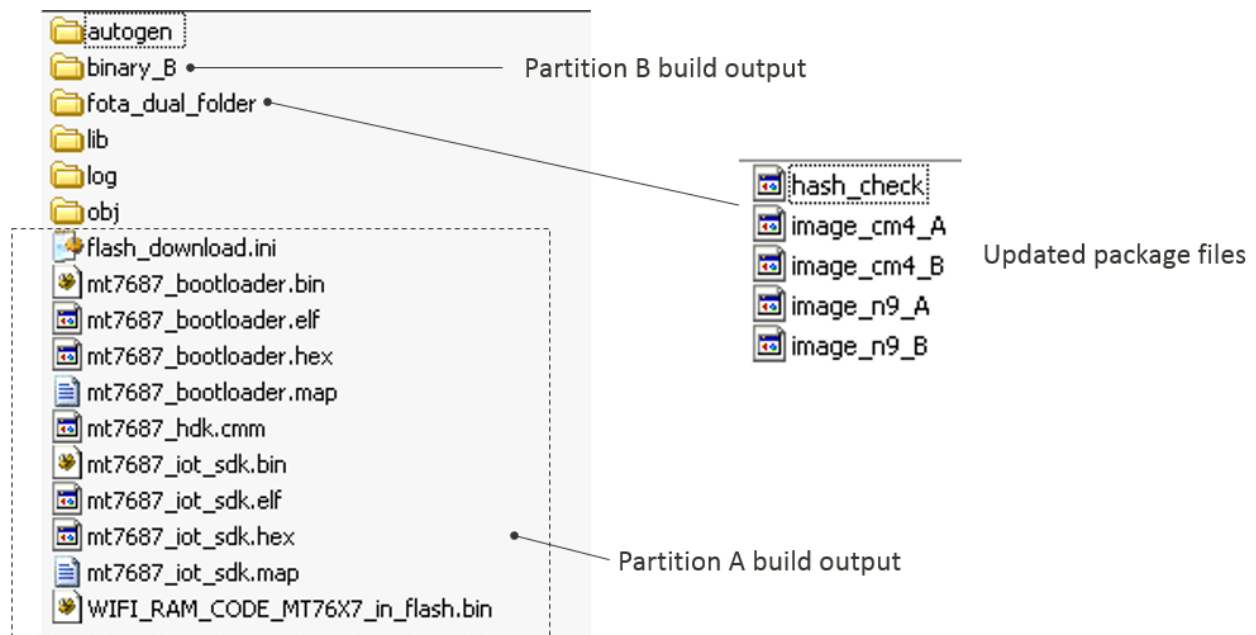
autogen
binary_B
Partition B build output
fota_dual_folder
lib
log
obj
flash_download.ini
mt7687_bootloader.bin
mt7687_bootloader.elf
mt7687_bootloader.hex
mt7687_bootloader.map
mt7687_hdk.cmm
mt7687_iot_sdk.bin
mt7687_iot_sdk.elf
mt7687_iot_sdk.hex
mt7687_iot_sdk.map
WIFI_RAM_CODE_MT76X7_in_flash.bin
Partition A build output
hash_check
image_cm4_A
image_cm4_B
image_n9_A
image_n9_B
Updated package files